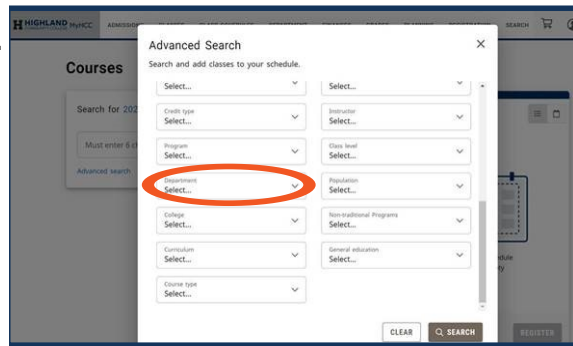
HIGHLAND COMMUNITY COLLEGE MyHCC ADMISSIONS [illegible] SEARCH

Courses

Search for 202

Must enter 6 c

Advanced search

Advanced Search

Search and add classes to your schedule.

Select...

Select...

Credit type
Select...

Instructor
Select...

Program
Select...

Class level
Select...

Department
Select...

Population
Select...

College
Select...

Non-traditional Programs
Select...

Curriculum
Select...

General education
Select...

Course type
Select...

CLEAR

SEARCH

dule

ty

REGISTER